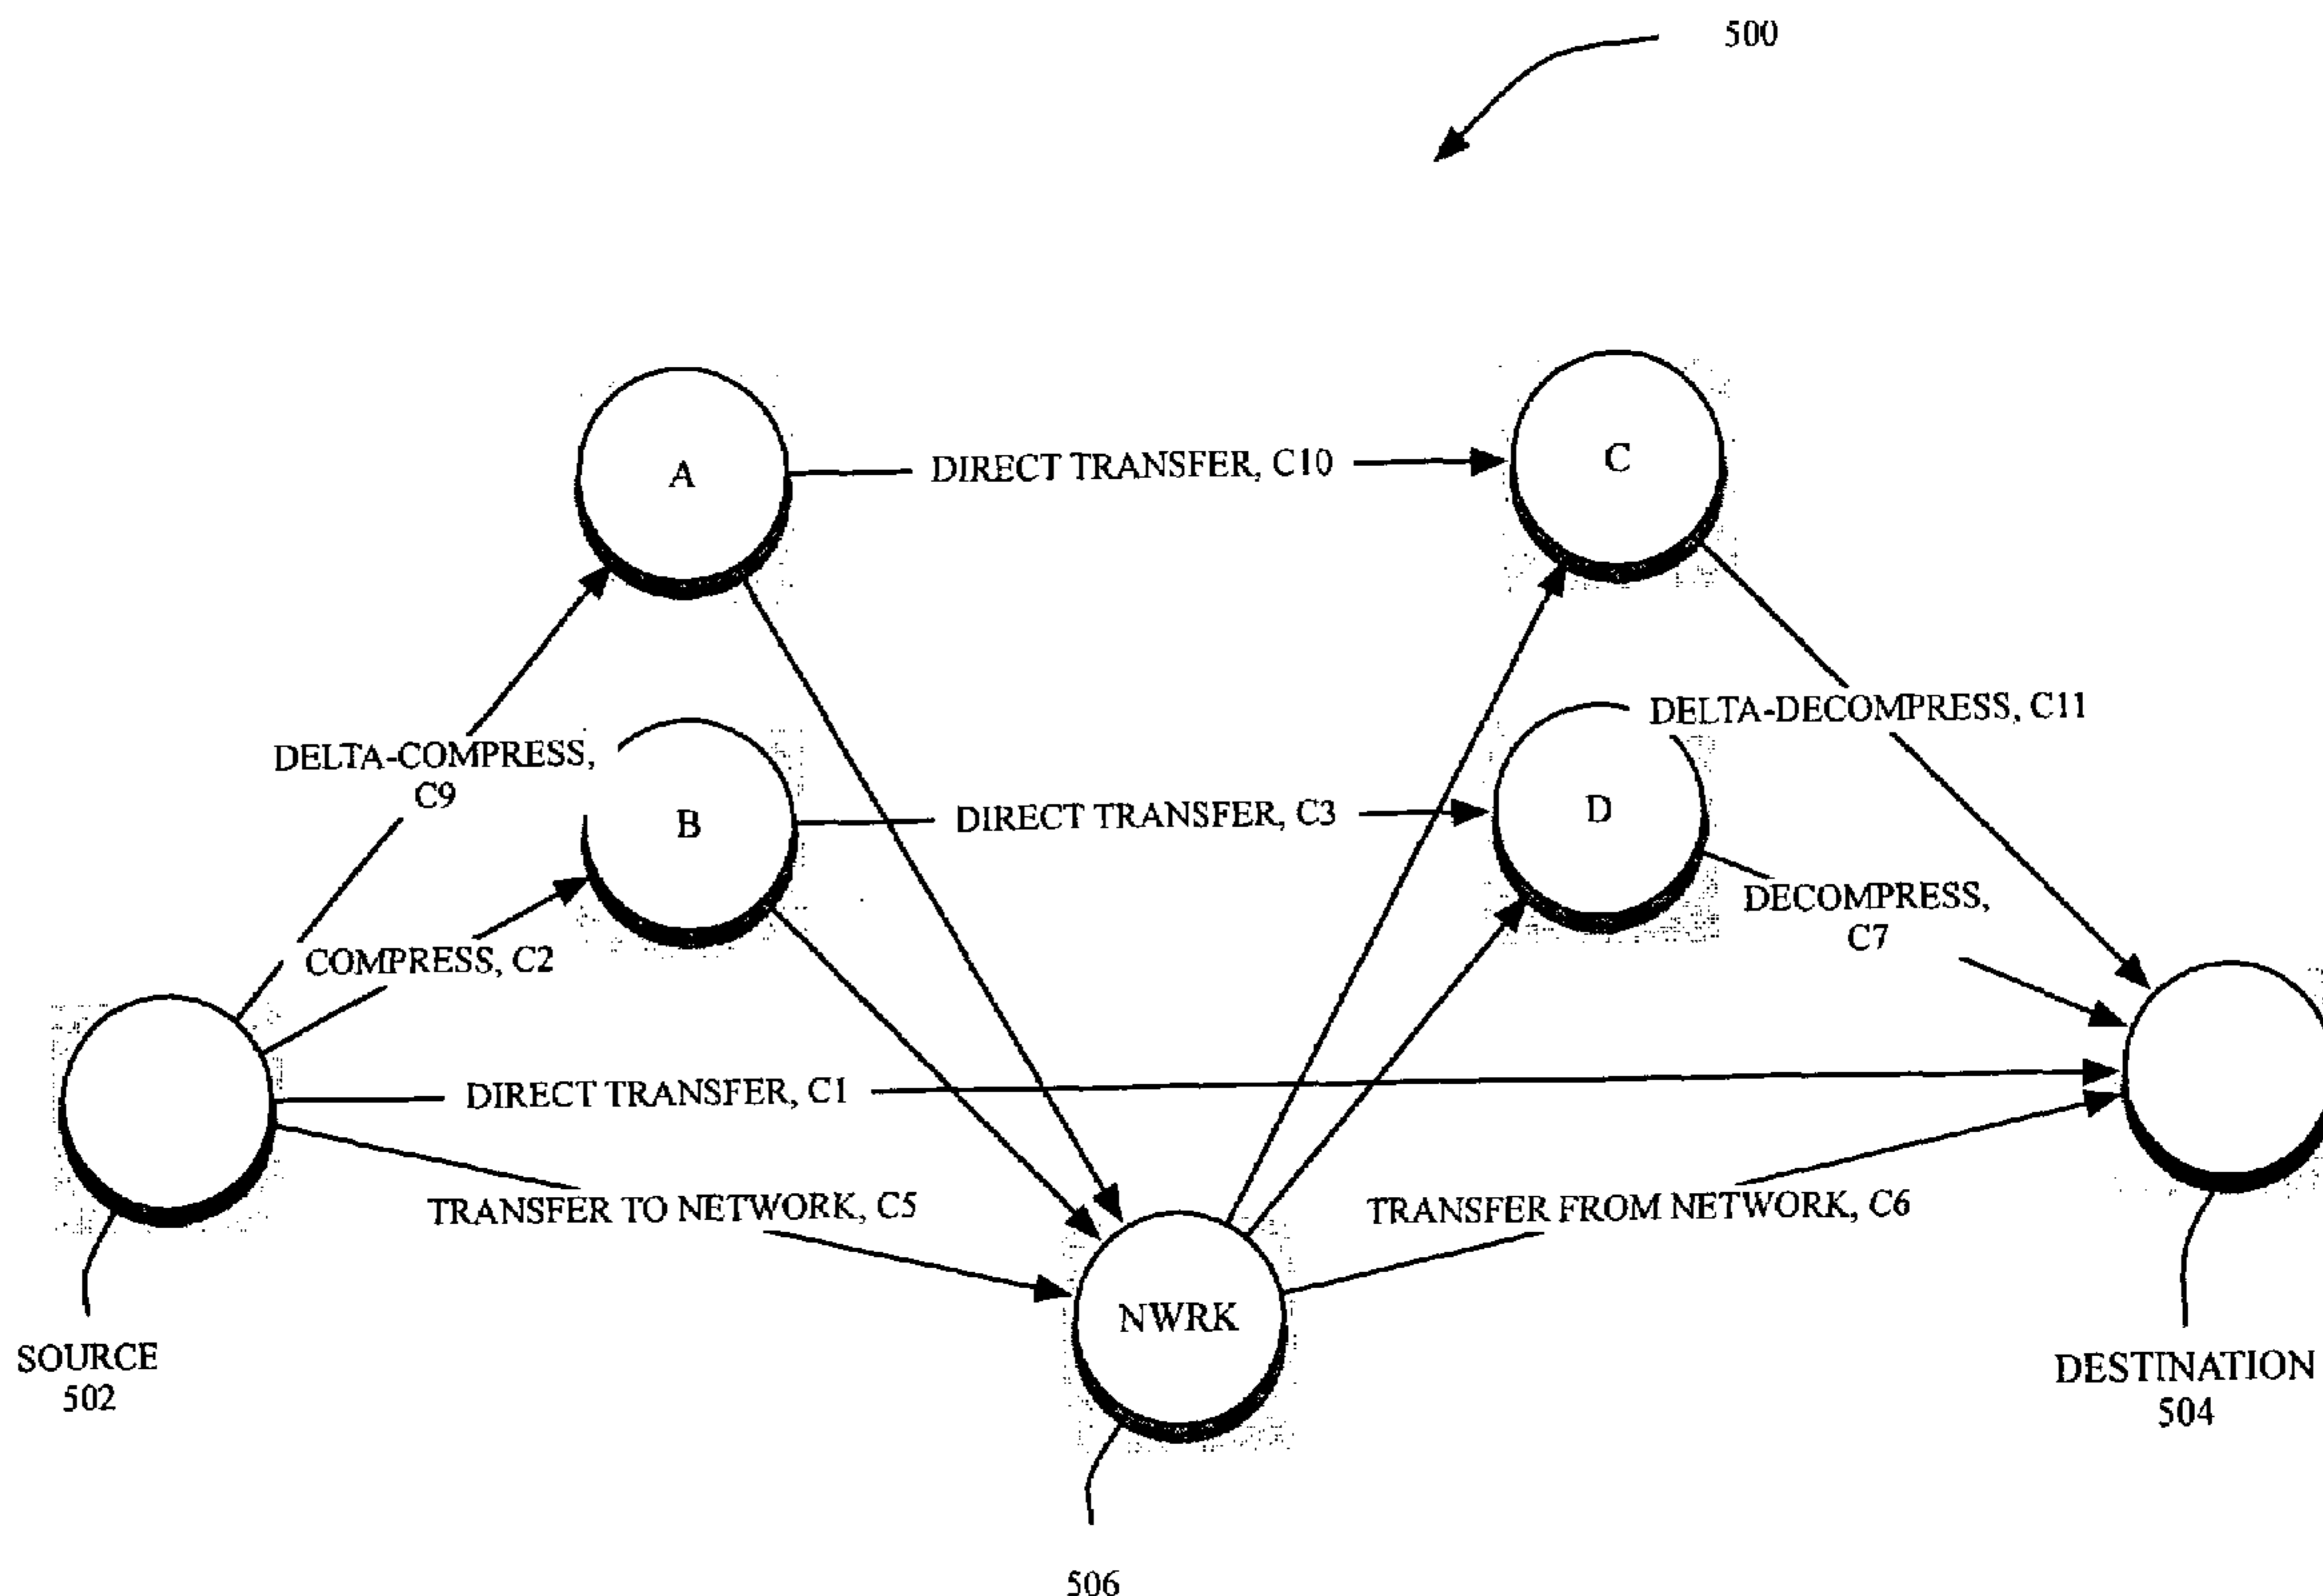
500

A

DIRECT TRANSFER, C10

C

DELTA-DECOMPRESS, C11

DELTA-COMPRESS, C9

B

DIRECT TRANSFER, C3

D

DECOMPRESS, C7

COMPRESS, C2

DIRECT TRANSFER, C1

TRANSFER TO NETWORK, C5

TRANSFER FROM NETWORK, C6

NWRK

SOURCE 502

DESTINATION 504

506